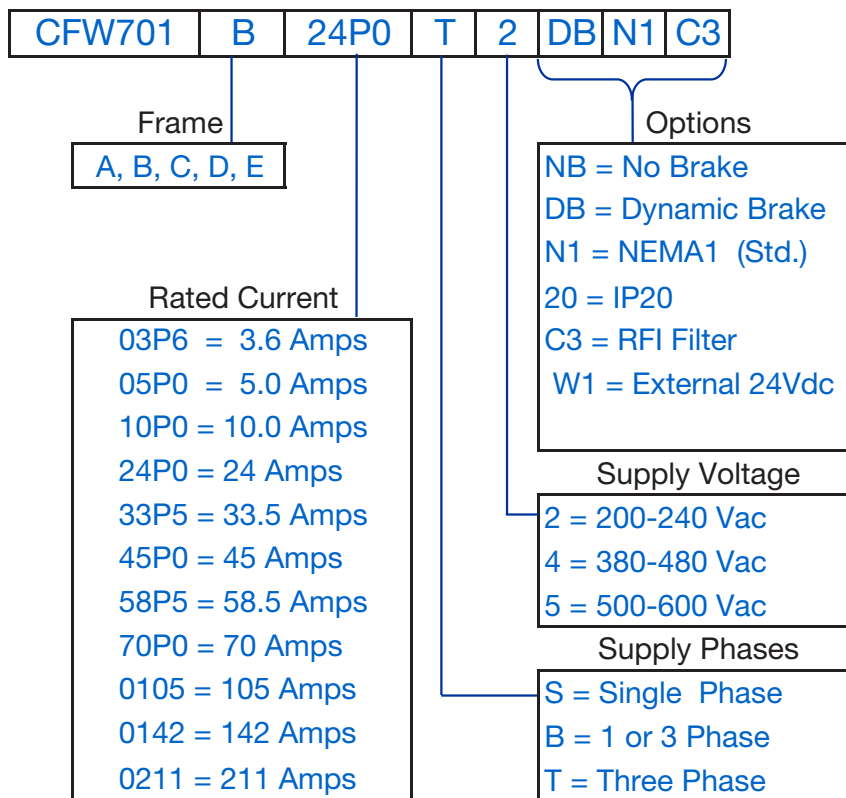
| CFW701 | B | 24P0 | T | 2 | DB | N1 | C3 |
|---|---|---|---|---|---|---|---|

Frame
A, B, C, D, E

Rated Current
03P6 = 3.6 Amps
05P0 = 5.0 Amps
10P0 = 10.0 Amps
24P0 = 24 Amps
33P5 = 33.5 Amps
45P0 = 45 Amps
58P5 = 58.5 Amps
70P0 = 70 Amps
0105 = 105 Amps
0142 = 142 Amps
0211 = 211 Amps

Options
NB = No Brake
DB = Dynamic Brake
N1 = NEMA1 (Std.)
20 = IP20
C3 = RFI Filter
W1 = External 24Vdc

Supply Voltage
2 = 200-240 Vac
4 = 380-480 Vac
5 = 500-600 Vac

Supply Phases
S = Single Phase
B = 1 or 3 Phase
T = Three Phase